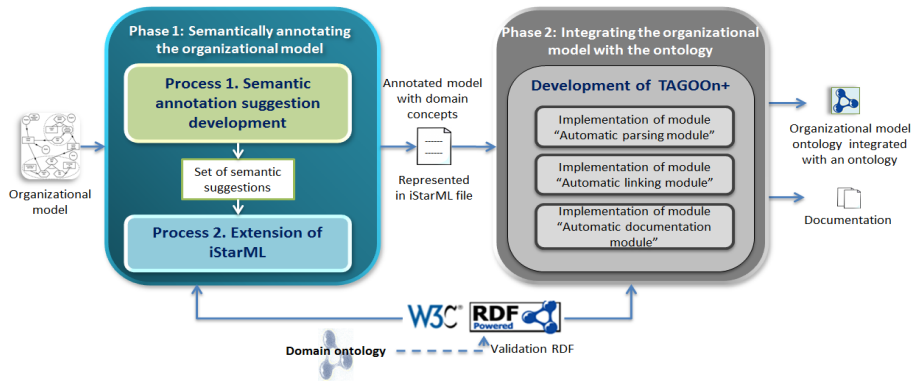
Phase 1: Semantically annotating the organizational model

Process 1. Semantic annotation suggestion development

Set of semantic suggestions

Process 2. Extension of iStarML

Organizational model

Annotated model with domain concepts

Represented in iStarML file

Phase 2: Integrating the organizational model with the ontology

Development of TAGOOn+

Implementation of module "Automatic parsing module"

Implementation of module "Automatic linking module"

Implementation of module "Automatic documentation module"

Organizational model ontology integrated with an ontology

Documentation

W3C RDF Powered

Domain ontology

Validation RDF